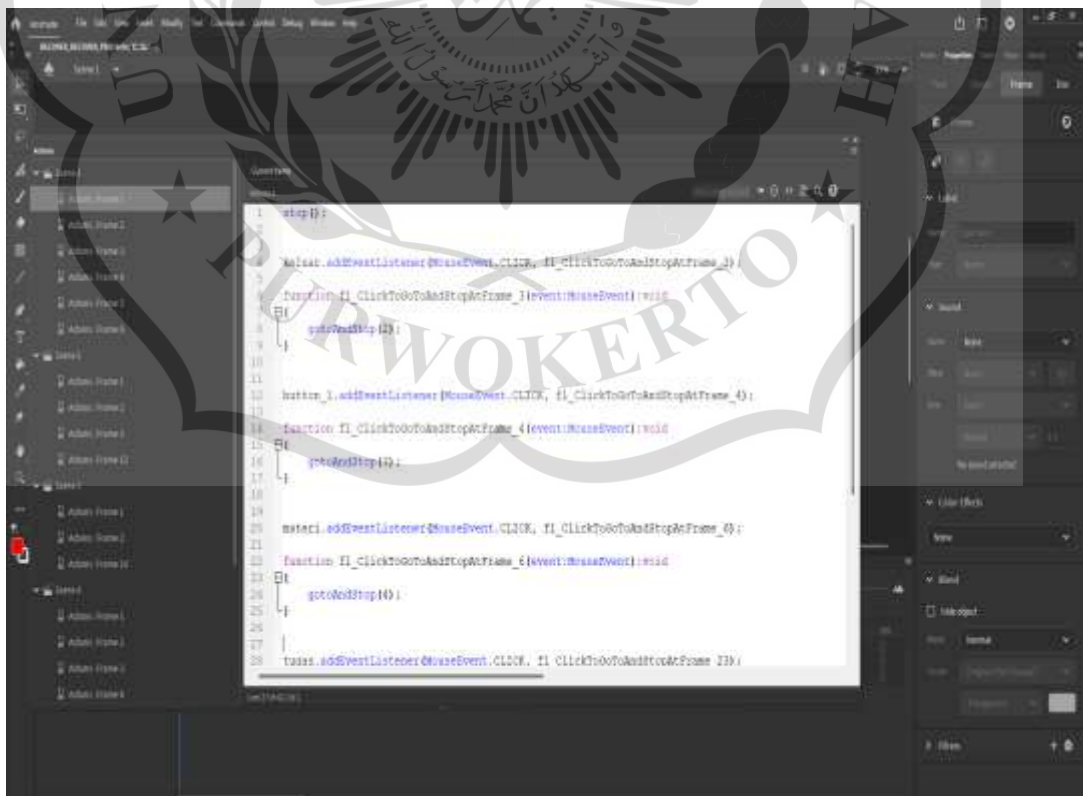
1 stop();
2
3 keluar.addEventListener(MouseEvent.CLICK, fl_ClickToGoToAndStopAtFrame_3);
4
5 function fl_ClickToGoToAndStopAtFrame_3(event:MouseEvent):void
6 {
7 gotoAndStop(2);
8 }
10
11
12 button_1.addEventListener(MouseEvent.CLICK, fl_ClickToGoToAndStopAtFrame_4);
13
14 function fl_ClickToGoToAndStopAtFrame_4(event:MouseEvent):void
15 {
16 gotoAndStop(3);
17 }
18
19
20 materi.addEventListener(MouseEvent.CLICK, fl_ClickToGoToAndStopAtFrame_6);
21
22 function fl_ClickToGoToAndStopAtFrame_6(event:MouseEvent):void
23 {
24 gotoAndStop(4);
25 }
26
27
28 tugas.addEventListener(MouseEvent.CLICK, fl_ClickToGoToAndStopAtFrame_23);

PURWOKERTO

Properties
Frame
Label
Sound
None
No sound selected
Color Effect
None
Blend
Normal
Filters
Actions
Scene 1
Actions : Frame 1
Actions : Frame 2
Actions : Frame 3
Actions : Frame 4
Actions : Frame 5
Actions : Frame 6
Scene 2
Actions : Frame 1
Actions : Frame 2
Actions : Frame 3
Actions : Frame 12
Scene 3
Actions : Frame 1
Actions : Frame 2
Actions : Frame 24
Scene 4
Actions : Frame 1
Actions : Frame 2
Actions : Frame 3
Actions : Frame 4